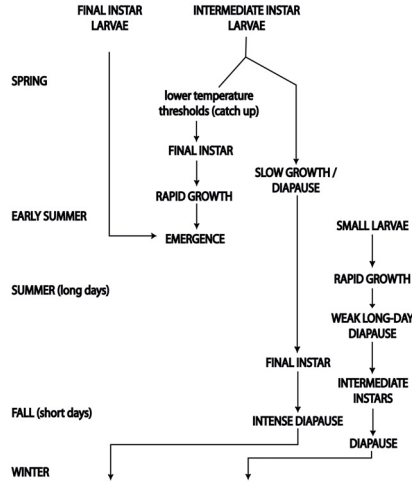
FINAL INSTAR LARVAE

INTERMEDIATE INSTAR LARVAE

SPRING

lower temperature thresholds (catch up)

FINAL INSTAR

RAPID GROWTH

SLOW GROWTH / DIAPAUSE

EARLY SUMMER

EMERGENCE

SMALL LARVAE

RAPID GROWTH

SUMMER (long days)

WEAK LONG-DAY DIAPAUSE

FINAL INSTAR

INTERMEDIATE INSTARS

FALL (short days)

INTENSE DIAPAUSE

DIAPAUSE

WINTER